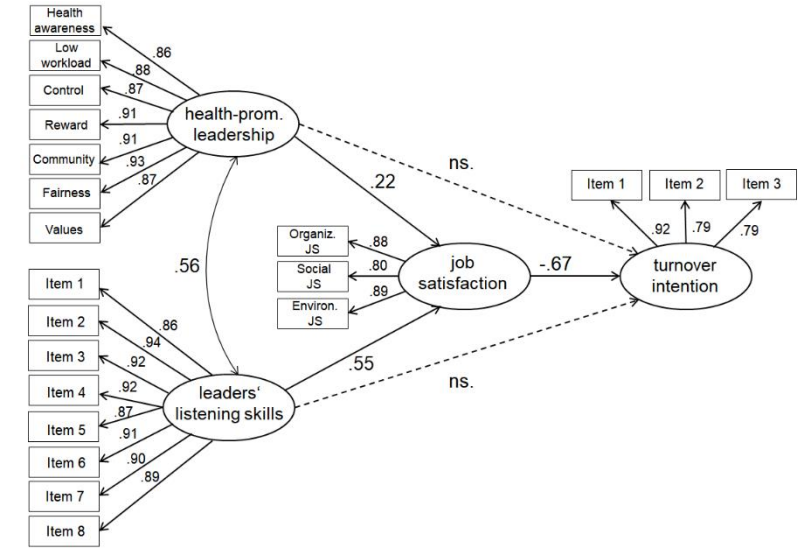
Health awareness
Low workload
Control
Reward
Community
Fairness
Values
.86
.88
.87
.91
.91
.93
.87
health-prom. leadership
ns.
.22
Item 1
Item 2
Item 3
.92
.79
.79
.56
Organiz. JS
Social JS
Environ. JS
.88
.80
.89
job satisfaction
-.67
turnover intention
Item 1
Item 2
Item 3
Item 4
Item 5
Item 6
Item 7
Item 8
.86
.94
.92
.92
.87
.91
.90
.89
.55
leaders' listening skills
ns.